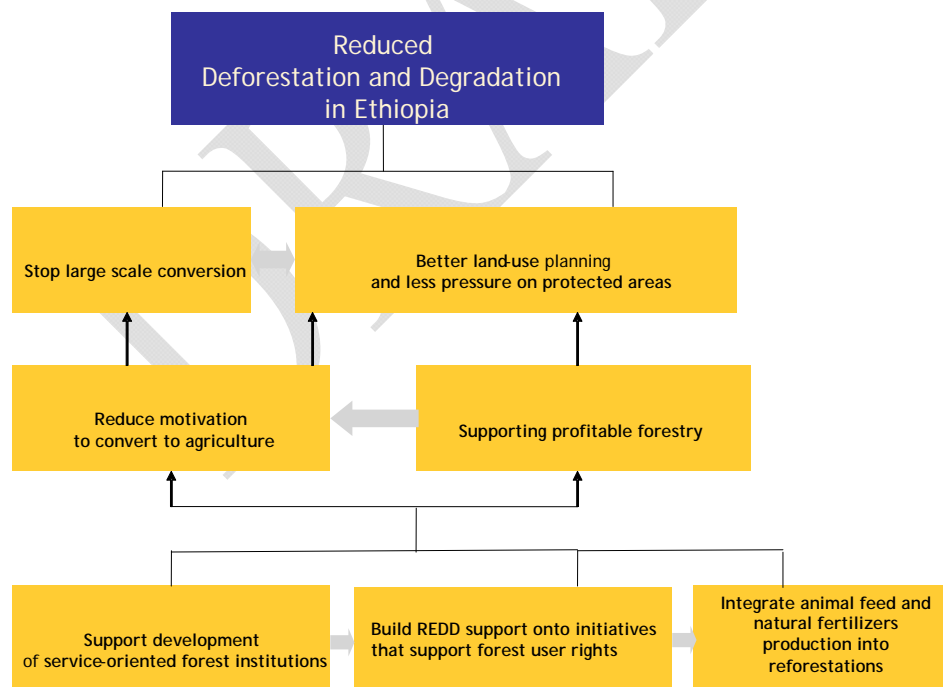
Reduced Deforestation and Degradation in Ethiopia

Stop large scale conversion

Better land-use planning and less pressure on protected areas

Reduce motivation to convert to agriculture

Supporting profitable forestry

Support development of service-oriented forest institutions

Build REDD support onto initiatives that support forest user rights

Integrate animal feed and natural fertilizers production into reforestations